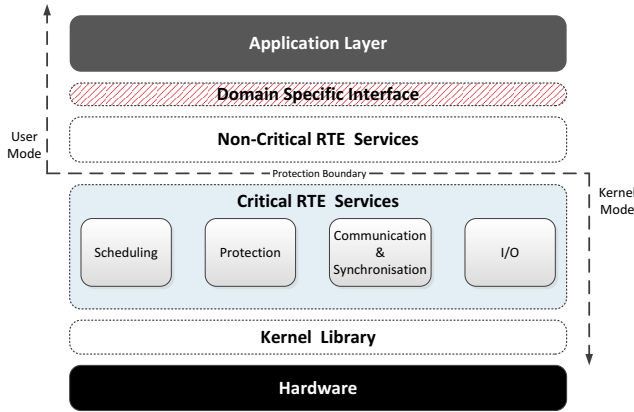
Application Layer

Domain Specific Interface

User Mode

Non-Critical RTE Services

Protection Boundary

Kernel Mode

Critical RTE Services

Scheduling

Protection

Communication & Synchronisation

I/O

Kernel Library

Hardware